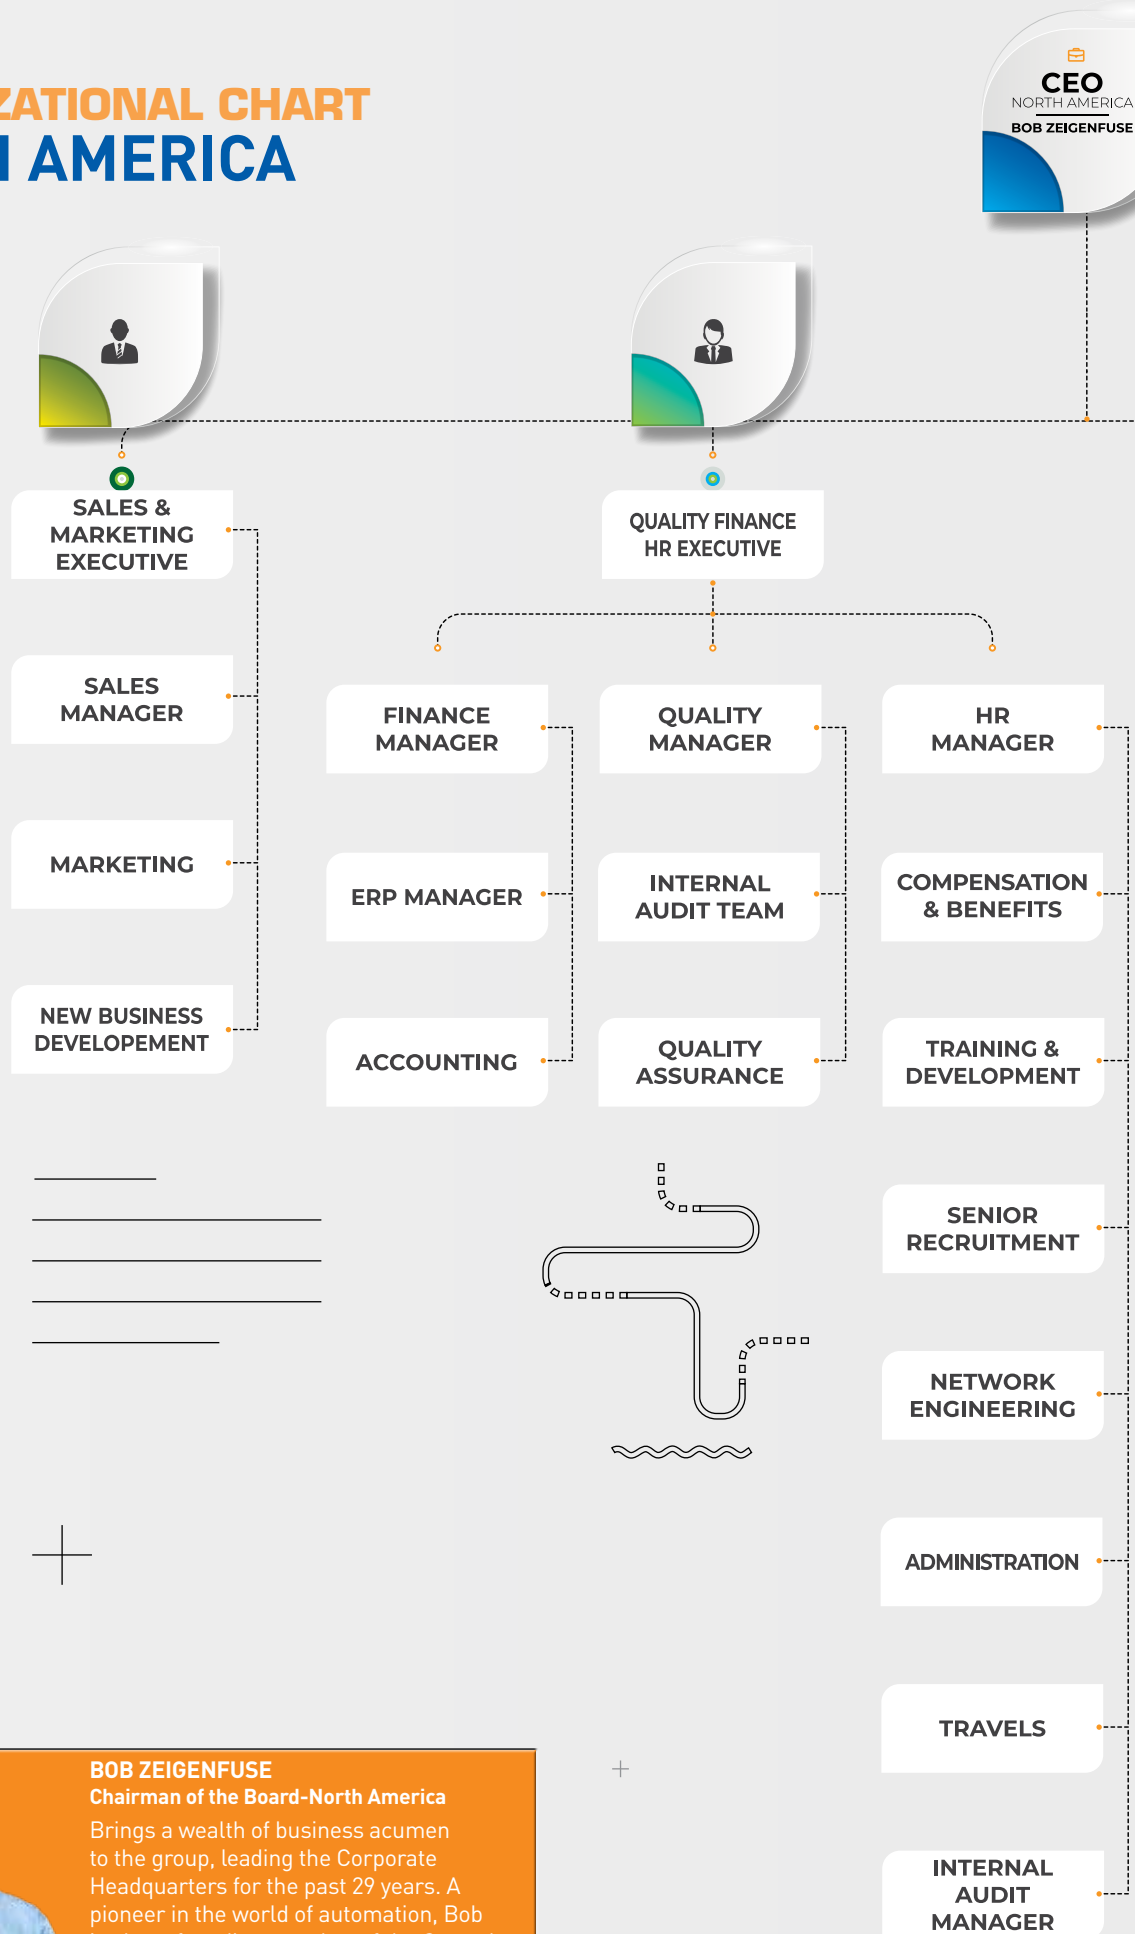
ZATIONAL CHART
I AMERICA

CEO
NORTH AMERICA
BOB ZEIGENFUSE

SALES & MARKETING EXECUTIVE

QUALITY FINANCE HR EXECUTIVE

SALES MANAGER

MARKETING

NEW BUSINESS DEVELOPEMENT

FINANCE MANAGER

ERP MANAGER

ACCOUNTING

QUALITY MANAGER

INTERNAL AUDIT TEAM

QUALITY ASSURANCE

HR MANAGER

COMPENSATION & BENEFITS

TRAINING & DEVELOPMENT

SENIOR RECRUITMENT

NETWORK ENGINEERING

ADMINISTRATION

TRAVELS

INTERNAL AUDIT MANAGER

BOB ZEIGENFUSE
Chairman of the Board-North America
Brings a wealth of business acumen to the group, leading the Corporate Headquarters for the past 29 years. A pioneer in the world of automation, Bob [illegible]